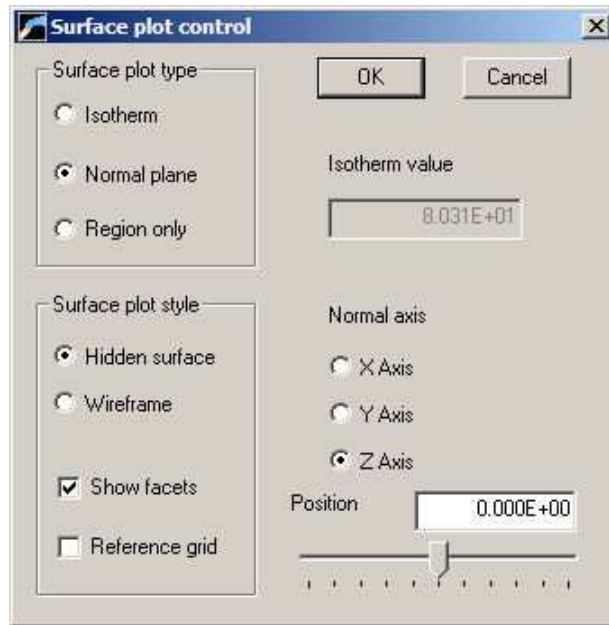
Surface plot control

Surface plot type

Isotherm

Normal plane

Region only

OK

Cancel

Isotherm value

8.031E+01

Surface plot style

Hidden surface

Wireframe

Show facets

Reference grid

Normal axis

X Axis

Y Axis

Z Axis

Position

0.000E+00